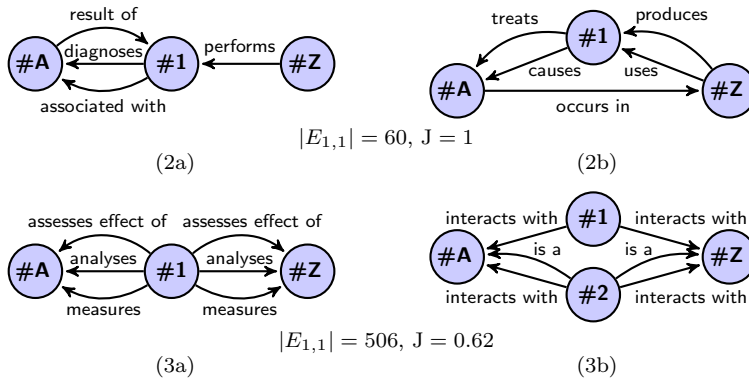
result of
diagnoses
#A
#1
performs
#Z
associated with

treats
#1
produces
#A
causes
uses
#Z
occurs in

$|E_{1,1}| = 60$, J = 1

(2a)

(2b)

assesses effect of
assesses effect of
#A
analyses
#1
analyses
#Z
measures
measures

interacts with
#1
interacts with
#A
is a
is a
#Z
interacts with
#2
interacts with

$|E_{1,1}| = 506$, J = 0.62

(3a)

(3b)